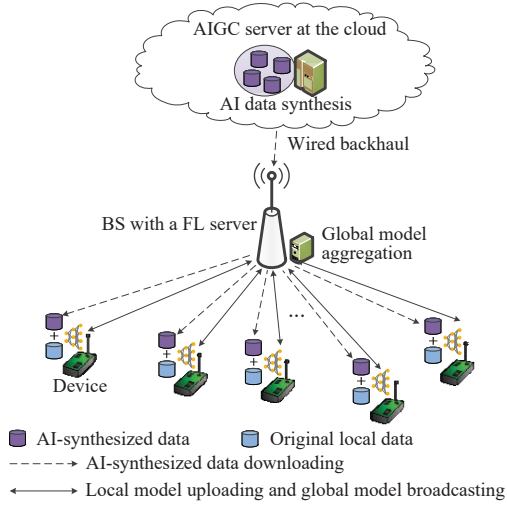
AIGC server at the cloud

AI data synthesis

Wired backhaul

BS with a FL server

Global model aggregation

...

+

+

+

+

+

Device

AI-synthesized data

Original local data

AI-synthesized data downloading

Local model uploading and global model broadcasting